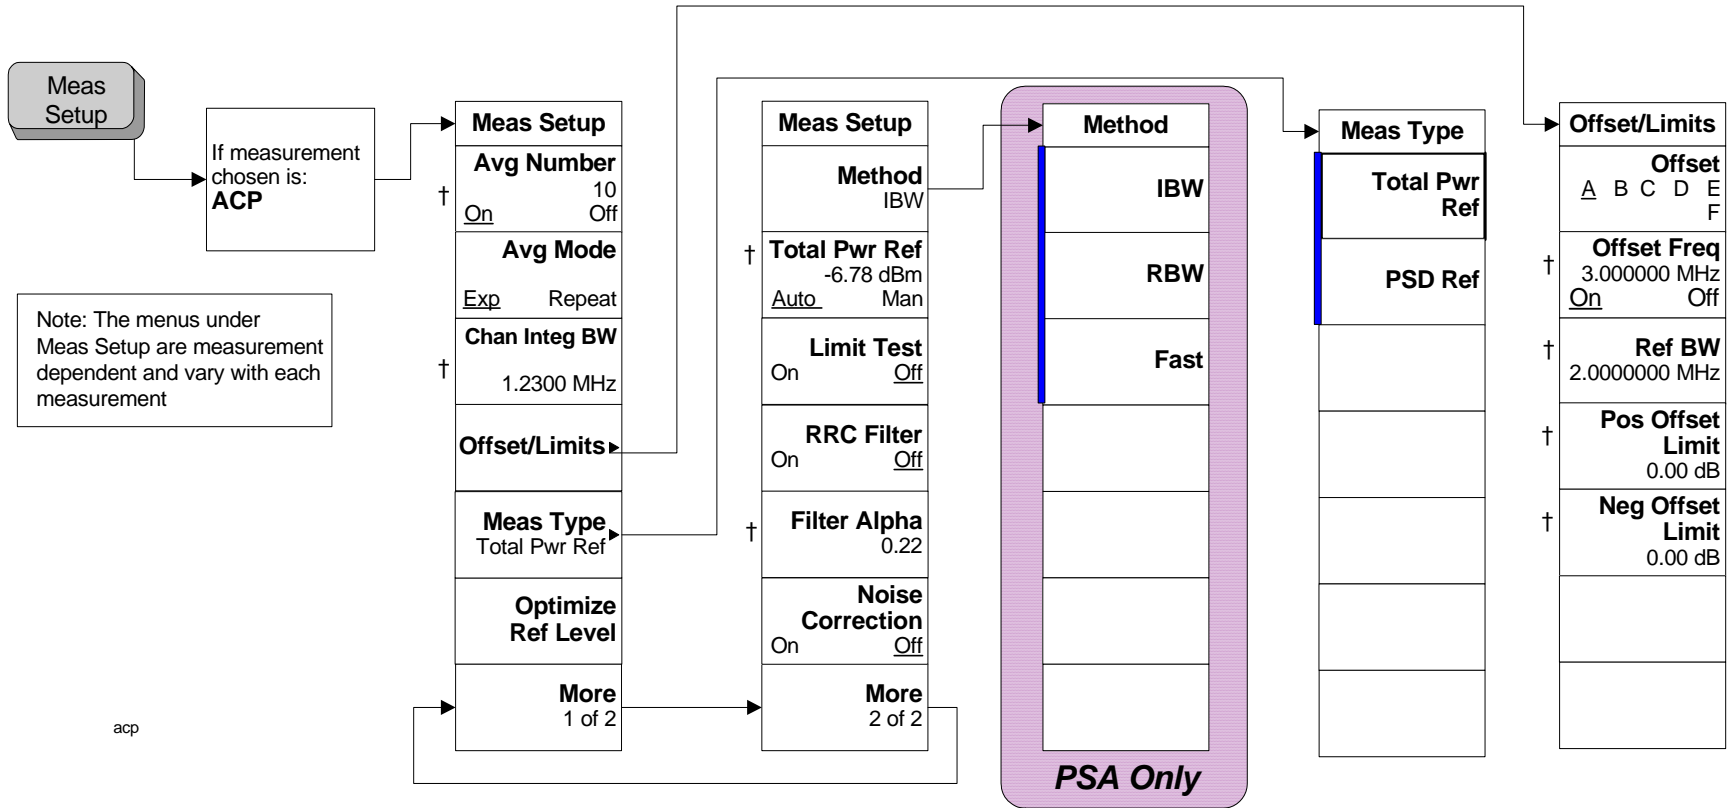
Meas Setup

If measurement chosen is:
ACP

Note: The menus under Meas Setup are measurement dependent and vary with each measurement

Meas Setup
Avg Number
10
† On Off
Avg Mode
Exp Repeat
Chan Integ BW
† 1.2300 MHz
Offset/Limits
Meas Type
Total Pwr Ref
Optimize Ref Level
More
1 of 2

Meas Setup
Method
IBW
† Total Pwr Ref
-6.78 dBm
Auto Man
Limit Test
On Off
RRC Filter
On Off
† Filter Alpha
0.22
Noise Correction
On Off
More
2 of 2

Method
IBW
RBW
Fast
PSA Only

Meas Type
Total Pwr Ref
PSD Ref

Offset/Limits
Offset
A B C D E F
† Offset Freq
3.000000 MHz
On Off
† Ref BW
2.0000000 MHz
† Pos Offset Limit
0.00 dB
† Neg Offset Limit
0.00 dB

acp